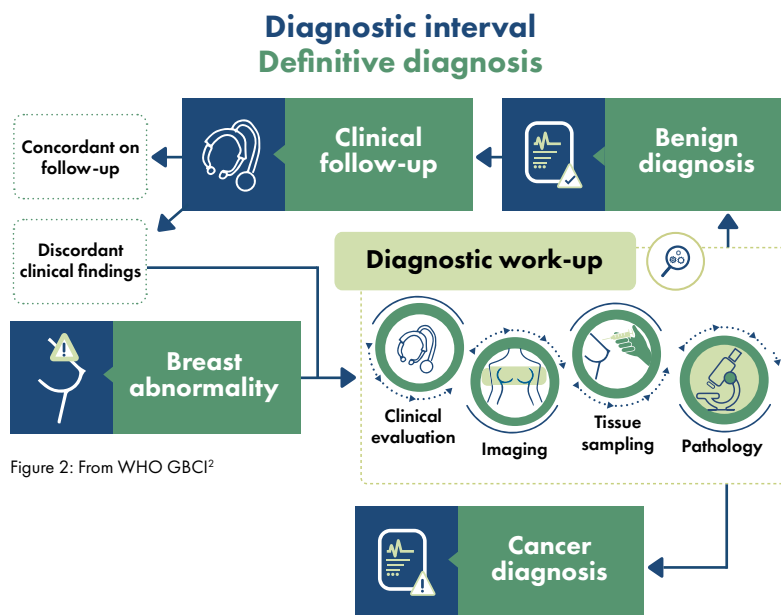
Diagnostic interval
Definitive diagnosis

Concordant on follow-up

Clinical follow-up

Benign diagnosis

Discordant clinical findings

Diagnostic work-up

Breast abnormality

Clinical evaluation

Imaging

Tissue sampling

Pathology

Figure 2: From WHO GBCI$^2$

Cancer diagnosis